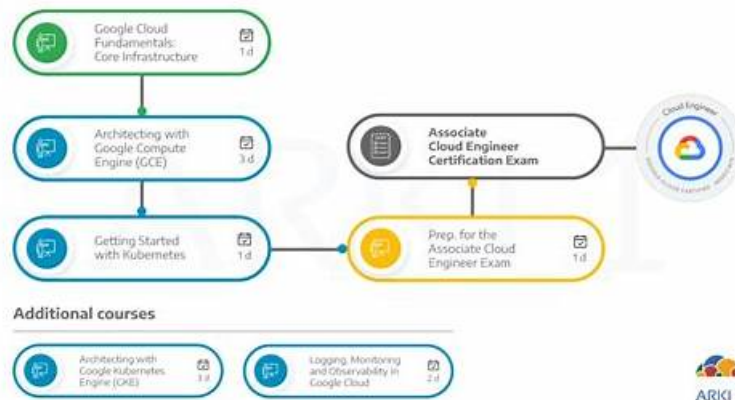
Google Cloud Fundamentals: Core Infrastructure
1 d

Architecting with Google Compute Engine (GCE)
3 d

Getting Started with Kubernetes
1 d

Associate Cloud Engineer Certification Exam

Cloud Engineer
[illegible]

Prep. for the Associate Cloud Engineer Exam
1 d

Additional courses

Architecting with Google Kubernetes Engine (GKE)
3 d

Logging, Monitoring and Observability in Google Cloud
2 d

ARKI